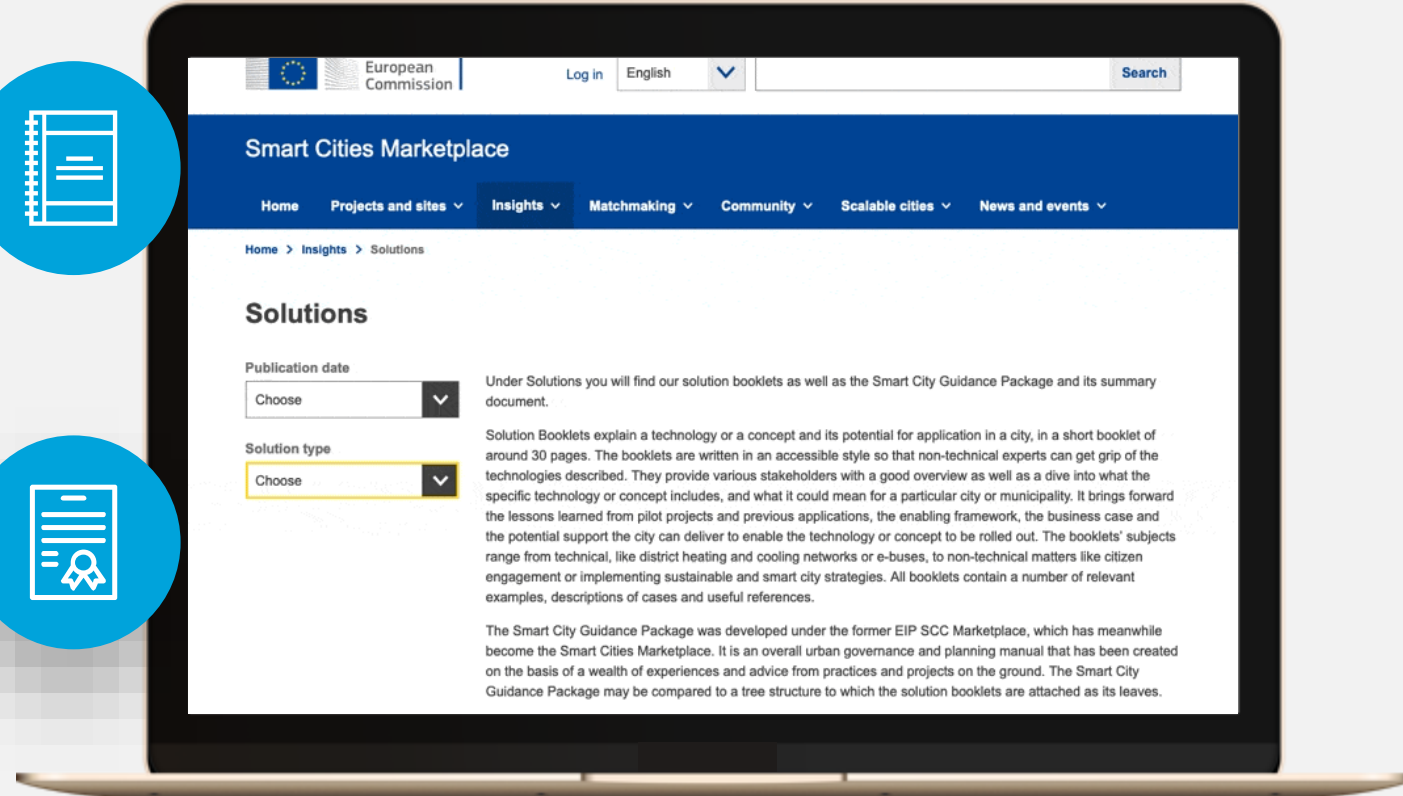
European Commission

Log in

English

Search

Smart Cities Marketplace

Home

Projects and sites

Insights

Matchmaking

Community

Scalable cities

News and events

Home > Insights > Solutions

Solutions

Publication date

Choose

Solution type

Choose

Under Solutions you will find our solution booklets as well as the Smart City Guidance Package and its summary document.

Solution Booklets explain a technology or a concept and its potential for application in a city, in a short booklet of around 30 pages. The booklets are written in an accessible style so that non-technical experts can get grip of the technologies described. They provide various stakeholders with a good overview as well as a dive into what the specific technology or concept includes, and what it could mean for a particular city or municipality. It brings forward the lessons learned from pilot projects and previous applications, the enabling framework, the business case and the potential support the city can deliver to enable the technology or concept to be rolled out. The booklets' subjects range from technical, like district heating and cooling networks or e-buses, to non-technical matters like citizen engagement or implementing sustainable and smart city strategies. All booklets contain a number of relevant examples, descriptions of cases and useful references.

The Smart City Guidance Package was developed under the former EIP SCC Marketplace, which has meanwhile become the Smart Cities Marketplace. It is an overall urban governance and planning manual that has been created on the basis of a wealth of experiences and advice from practices and projects on the ground. The Smart City Guidance Package may be compared to a tree structure to which the solution booklets are attached as its leaves.